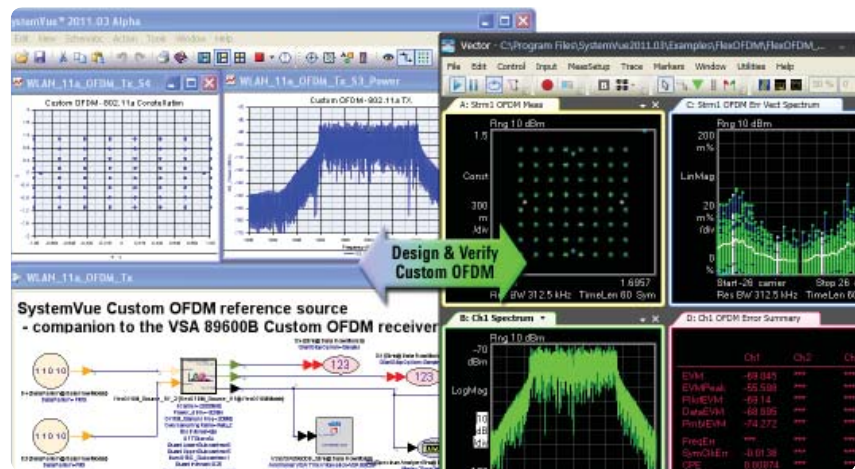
ystemVue* 2011.03 Alpha

Edit View Schematic Action Tools Window Help

WLAN_11a_OFDM_Tx_S4

Custom OFDM - 802.11a Constellation

WLAN_11a_OFDM_Tx_S3_Power

Custom OFDM - 802.11a TX

WLAN_11a_OFDM_Tx

SystemVue Custom OFDM reference source
- companion to the VSA 89600B Custom OFDM receiver

123

123

Design & Verify Custom OFDM

Vector - C:\Program Files\SystemVue2011.03\Examples\FlexOFDM\FlexOFDM_...

File Edit Control Input MeasSetup Trace Markers Window Utilities Help

A: Strm1 OFDM Meas

Rng 10 dBm

1.5

Const

300 m /div

-1.5

1.6957

Res BW 312.5 kHz TimeLen 60 Sym

C: Strm1 OFDM Err Vect Spectrum

Rng 10 dBm

200 m%

LinMag

20 m% /div

Start -26 carrier Stop 26

Res BW 312.5 kHz TimeLen 60

B: Ch1 Spectrum

-70 dBm

LogMag

10 dB /div

D: Ch1 OFDM Error Summary

| | Ch1 | Ch2 |
|---|---|---|
| EVM | -69.045 | *** |
| EVMPeak | -55.598 | *** |
| PilotEVM | -69.14 | *** |
| DataEVM | -68.695 | *** |
| PmblEVM | -74.272 | *** |
| FreqErr | | *** |
| SymClkErr | -0.0138 | *** |
| CPE | 0.00074 | *** |